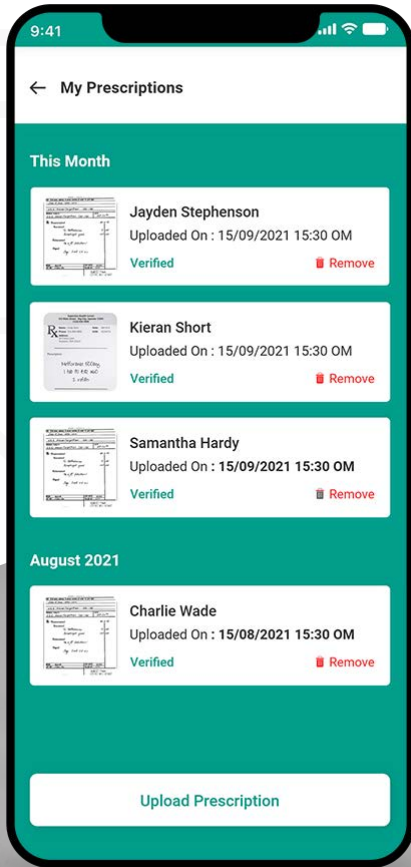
9:41

My Prescriptions

This Month

Jayden Stephenson
Uploaded On : 15/09/2021 15:30 OM
Verified
Remove

Kieran Short
Uploaded On : 15/09/2021 15:30 OM
Verified
Remove

Samantha Hardy
Uploaded On : 15/09/2021 15:30 OM
Verified
Remove

August 2021

Charlie Wade
Uploaded On : 15/08/2021 15:30 OM
Verified
Remove

Upload Prescription